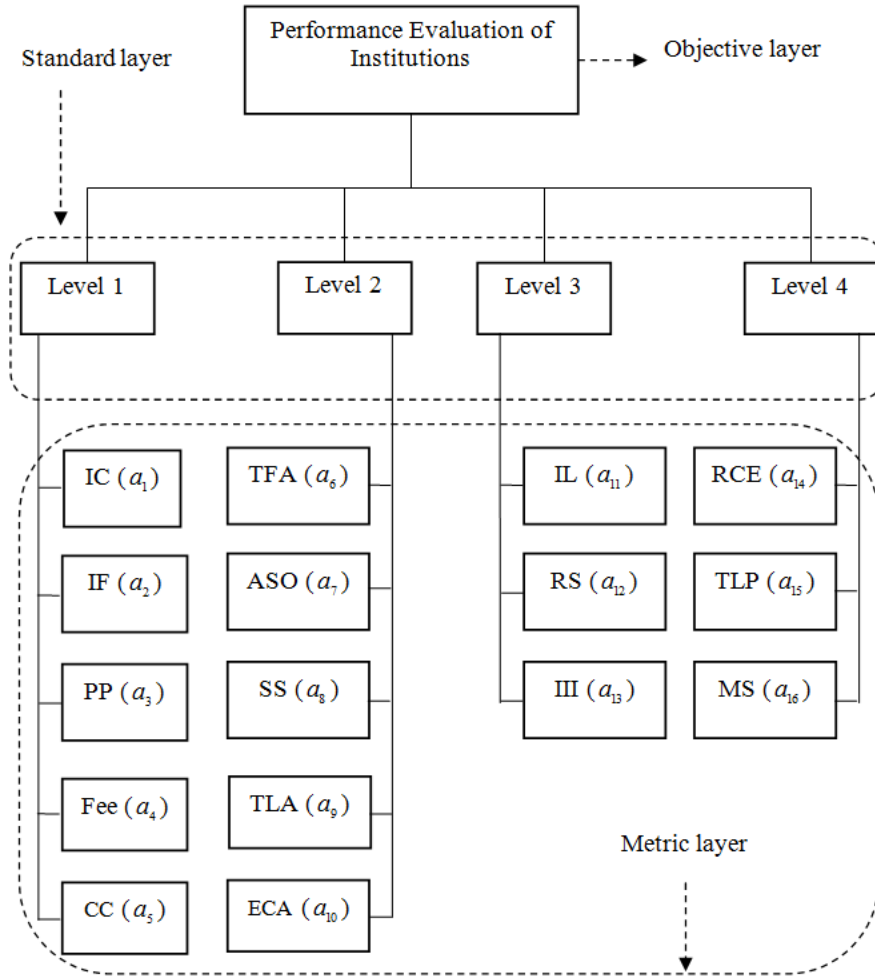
Performance Evaluation of Institutions

Objective layer

Standard layer

Level 1

Level 2

Level 3

Level 4

IC ( $a_1$ )

IF ( $a_2$ )

PP ( $a_3$ )

Fee ( $a_4$ )

CC ( $a_5$ )

TFA ( $a_6$ )

ASO ( $a_7$ )

SS ( $a_8$ )

TLA ( $a_9$ )

ECA ( $a_{10}$ )

IL ( $a_{11}$ )

RS ( $a_{12}$ )

III ( $a_{13}$ )

RCE ( $a_{14}$ )

TLP ( $a_{15}$ )

MS ( $a_{16}$ )

Metric layer